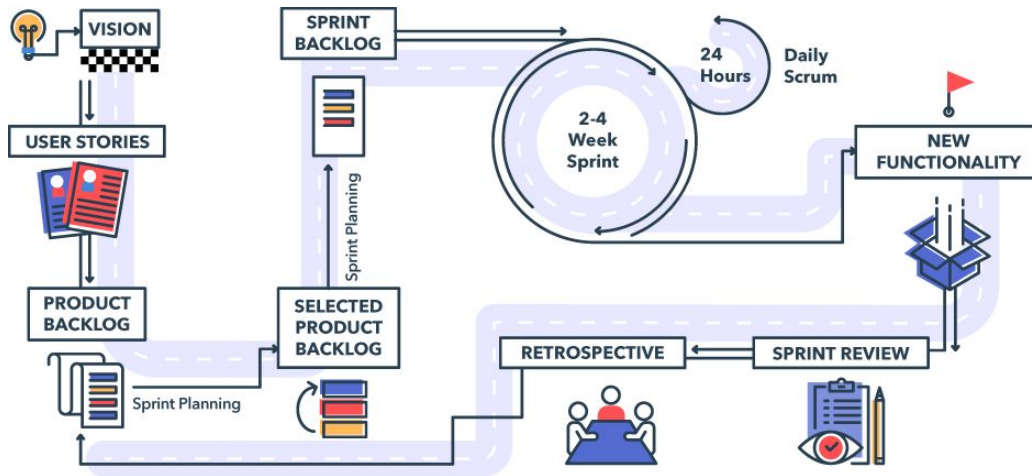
VISION

USER STORIES

PRODUCT BACKLOG

Sprint Planning

SELECTED PRODUCT BACKLOG

Sprint Planning

SPRINT BACKLOG

2-4 Week Sprint

24 Hours

Daily Scrum

NEW FUNCTIONALITY

SPRINT REVIEW

RETROSPECTIVE